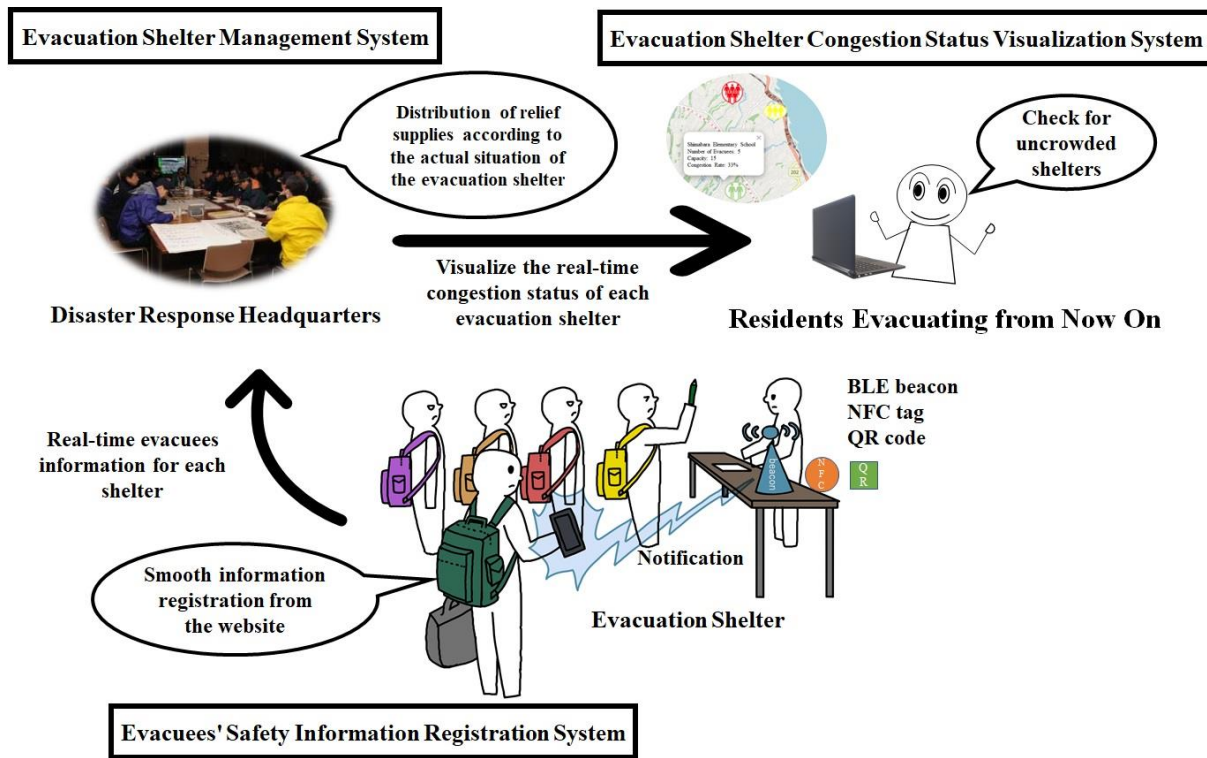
Evacuation Shelter Management System

Evacuation Shelter Congestion Status Visualization System

Distribution of relief supplies according to the actual situation of the evacuation shelter

Shimabara Elementary School
Number of Evacuees: 5
Capacity: 15
Congestion Rate: 33%

Check for uncrowded shelters

Visualize the real-time congestion status of each evacuation shelter

Disaster Response Headquarters

Residents Evacuating from Now On

BLE beacon
NFC tag
QR code

beacon

NFC

QR

Real-time evacuees information for each shelter

Notification

Smooth information registration from the website

Evacuation Shelter

Evacuees' Safety Information Registration System